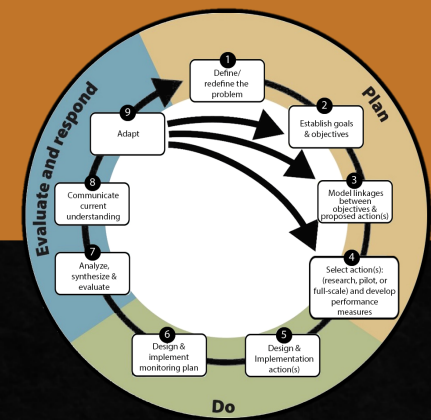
1
Define/ redefine the problem

2
Establish goals & objectives

3
Model linkages between objectives & proposed action(s)

4
Select action(s): (research, pilot, or full-scale) and develop performance measures

5
Design & Implementation action(s)

6
Design & implement monitoring plan

7
Analyze, synthesize & evaluate

8
Communicate current understanding

9
Adapt

Plan

Do

Evaluate and respond